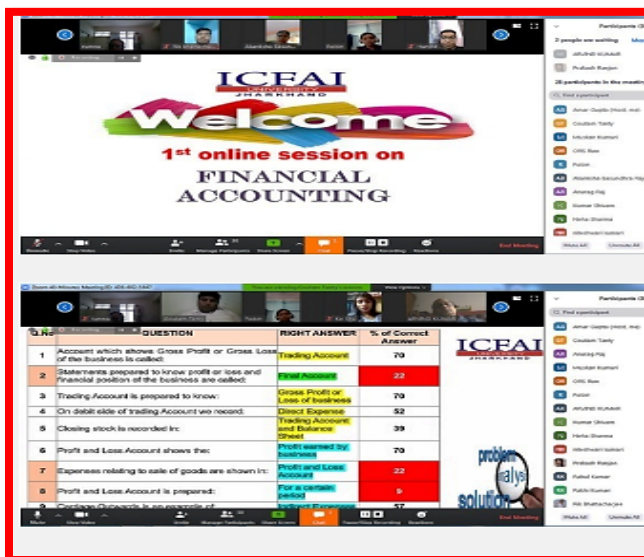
Participants (3)

2 people are waiting

ARVIND KUMAR

Prakash Ranjan

28 participants in the meeting

Find a participant

Amar Gupta (Host, me)

Coulism Tanty

Mecker Kumari

ORS Raw

Pallavi

Maintrita Saraudhra Ray

Anurag Raj

Kumar Shivam

Neha Sharma

Ithesheel Kumari

Mute All

Unmute All

ICFAI UNIVERSITY JHARKHAND

Welcome

$1^{st}$ online session on

FINANCIAL ACCOUNTING

Mute

Stop Video

Invite

Manage Participants

Share Screen

Chat

Pause/Stop Recording

Reactions

End Meeting

Zoom 40 Minutes Meeting ID: 405-460-1447

| S.NO | QUESTION | RIGHT ANSWER | % of Correct Answer |
|---|---|---|---|
| 1 | Account which shows Gross Profit or Gross Loss of the business is called: | Trading Account | 70 |
| 2 | Statements prepared to know profit or loss and financial position of the business are called: | Final Account | 22 |
| 3 | Trading Account is prepared to know: | Gross Profit or Loss of business | 70 |
| 4 | On debit side of trading Account we record: | Direct Expense | 52 |
| 5 | Closing stock is recorded in: | Trading Account and Balance Sheet | 39 |
| 6 | Profit and Loss Account shows the: | Profit earned by business | 70 |
| 7 | Expenses relating to sale of goods are shown in: | Profit and Loss Account | 22 |
| 8 | Profit and Loss Account is prepared: | For a certain period | 9 |
| 9 | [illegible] | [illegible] | 57 |

ICFAI JHARKHAND

problem analysis solution

Participants (3)

Find a participant

Amar Gupta (Host, me)

Coulism Tanty

Anurag Raj

Mecker Kumari

ORS Raw

Pallavi

ARVIND KUMAR

Kumar Shivam

Neha Sharma

Ithesheel Kumari

Prakash Ranjan

Rahul Kumar

Pallvi Kumari

RK Bhattacharjee

Mute All

Unmute All

Mute

Invite

Manage Participants

Share Screen

Chat

Pause/Stop Recording

Reactions

End Meeting